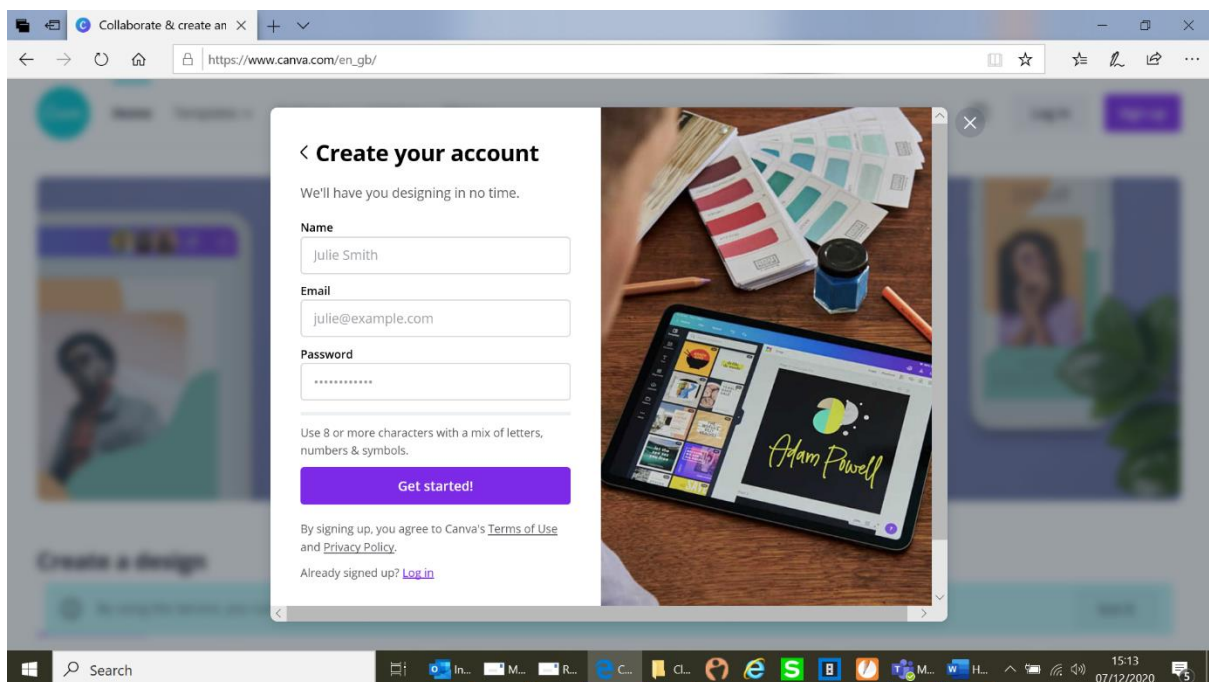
Collaborate & create an

https://www.canva.com/en_gb/

< Create your account

We'll have you designing in no time.

Name

Julie Smith

Email

julie@example.com

Password

••••••••••••

Use 8 or more characters with a mix of letters, numbers & symbols.

Get started!

By signing up, you agree to Canva's Terms of Use and Privacy Policy.

Already signed up? Log in

Adam Powell

Create a design

Search

In...

M...

R...

C...

Cl...

M...

H...

15:13
07/12/2020

5